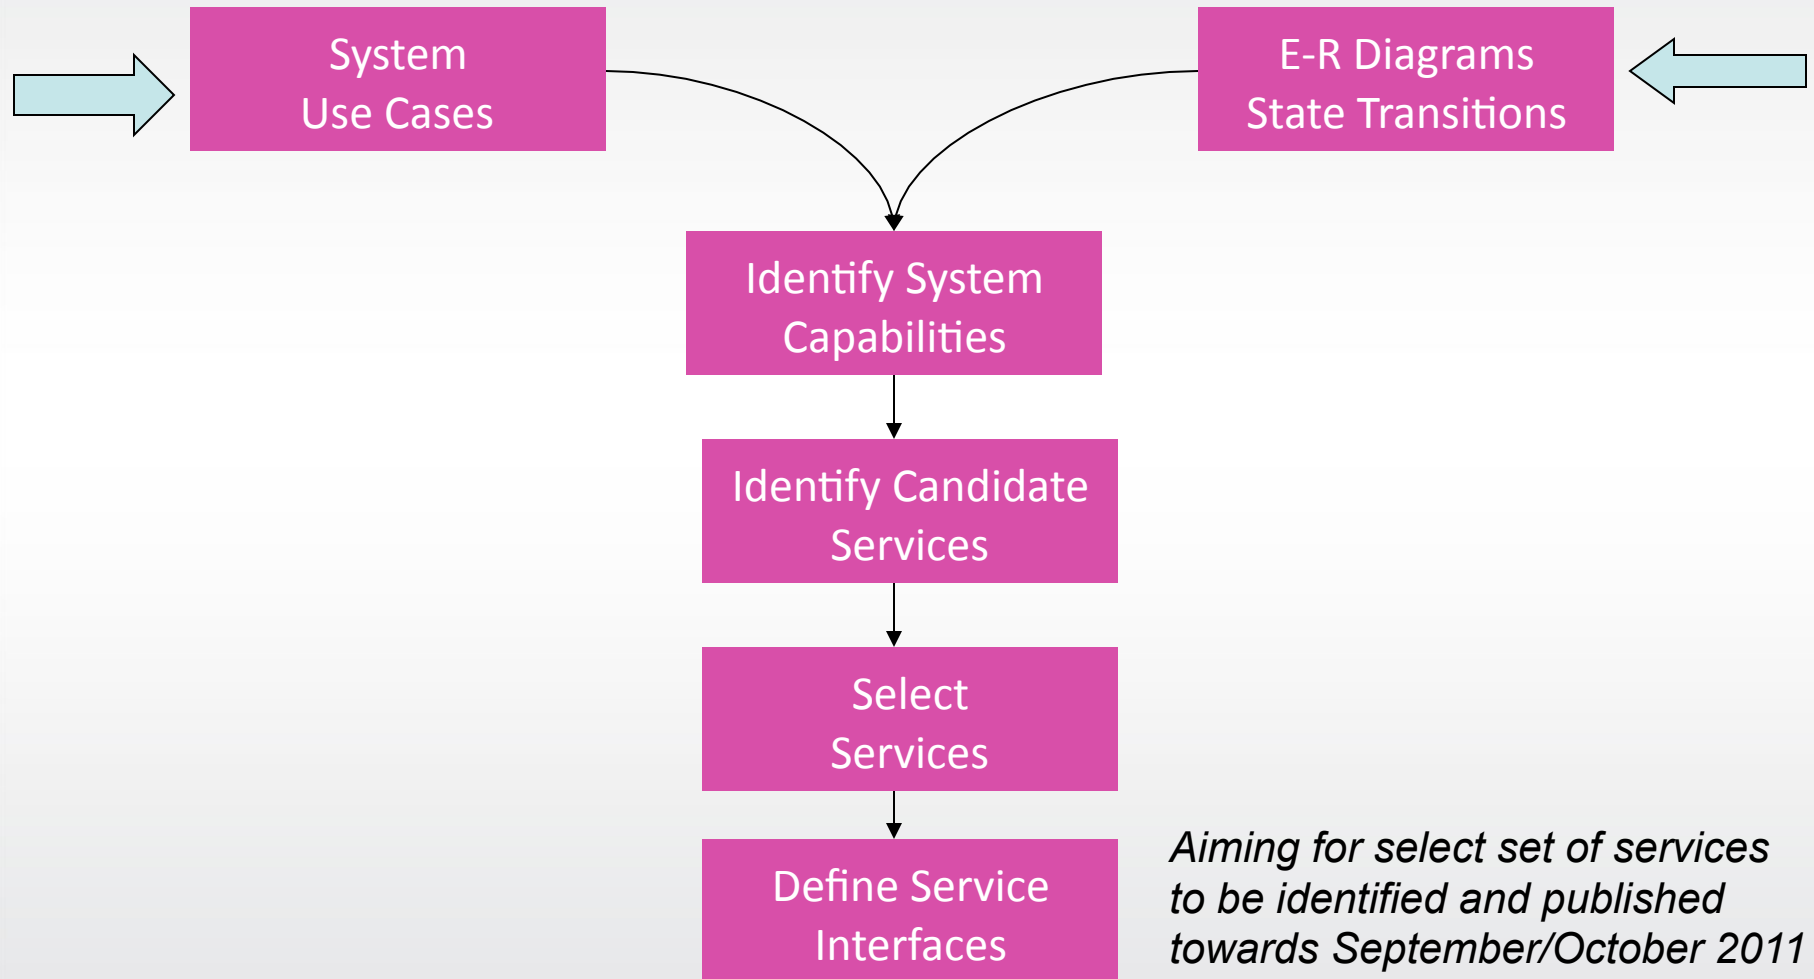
System
Use Cases

E-R Diagrams
State Transitions

Identify System
Capabilities

Identify Candidate
Services

Select
Services

Define Service
Interfaces

Aiming for select set of services to be identified and published towards September/October 2011